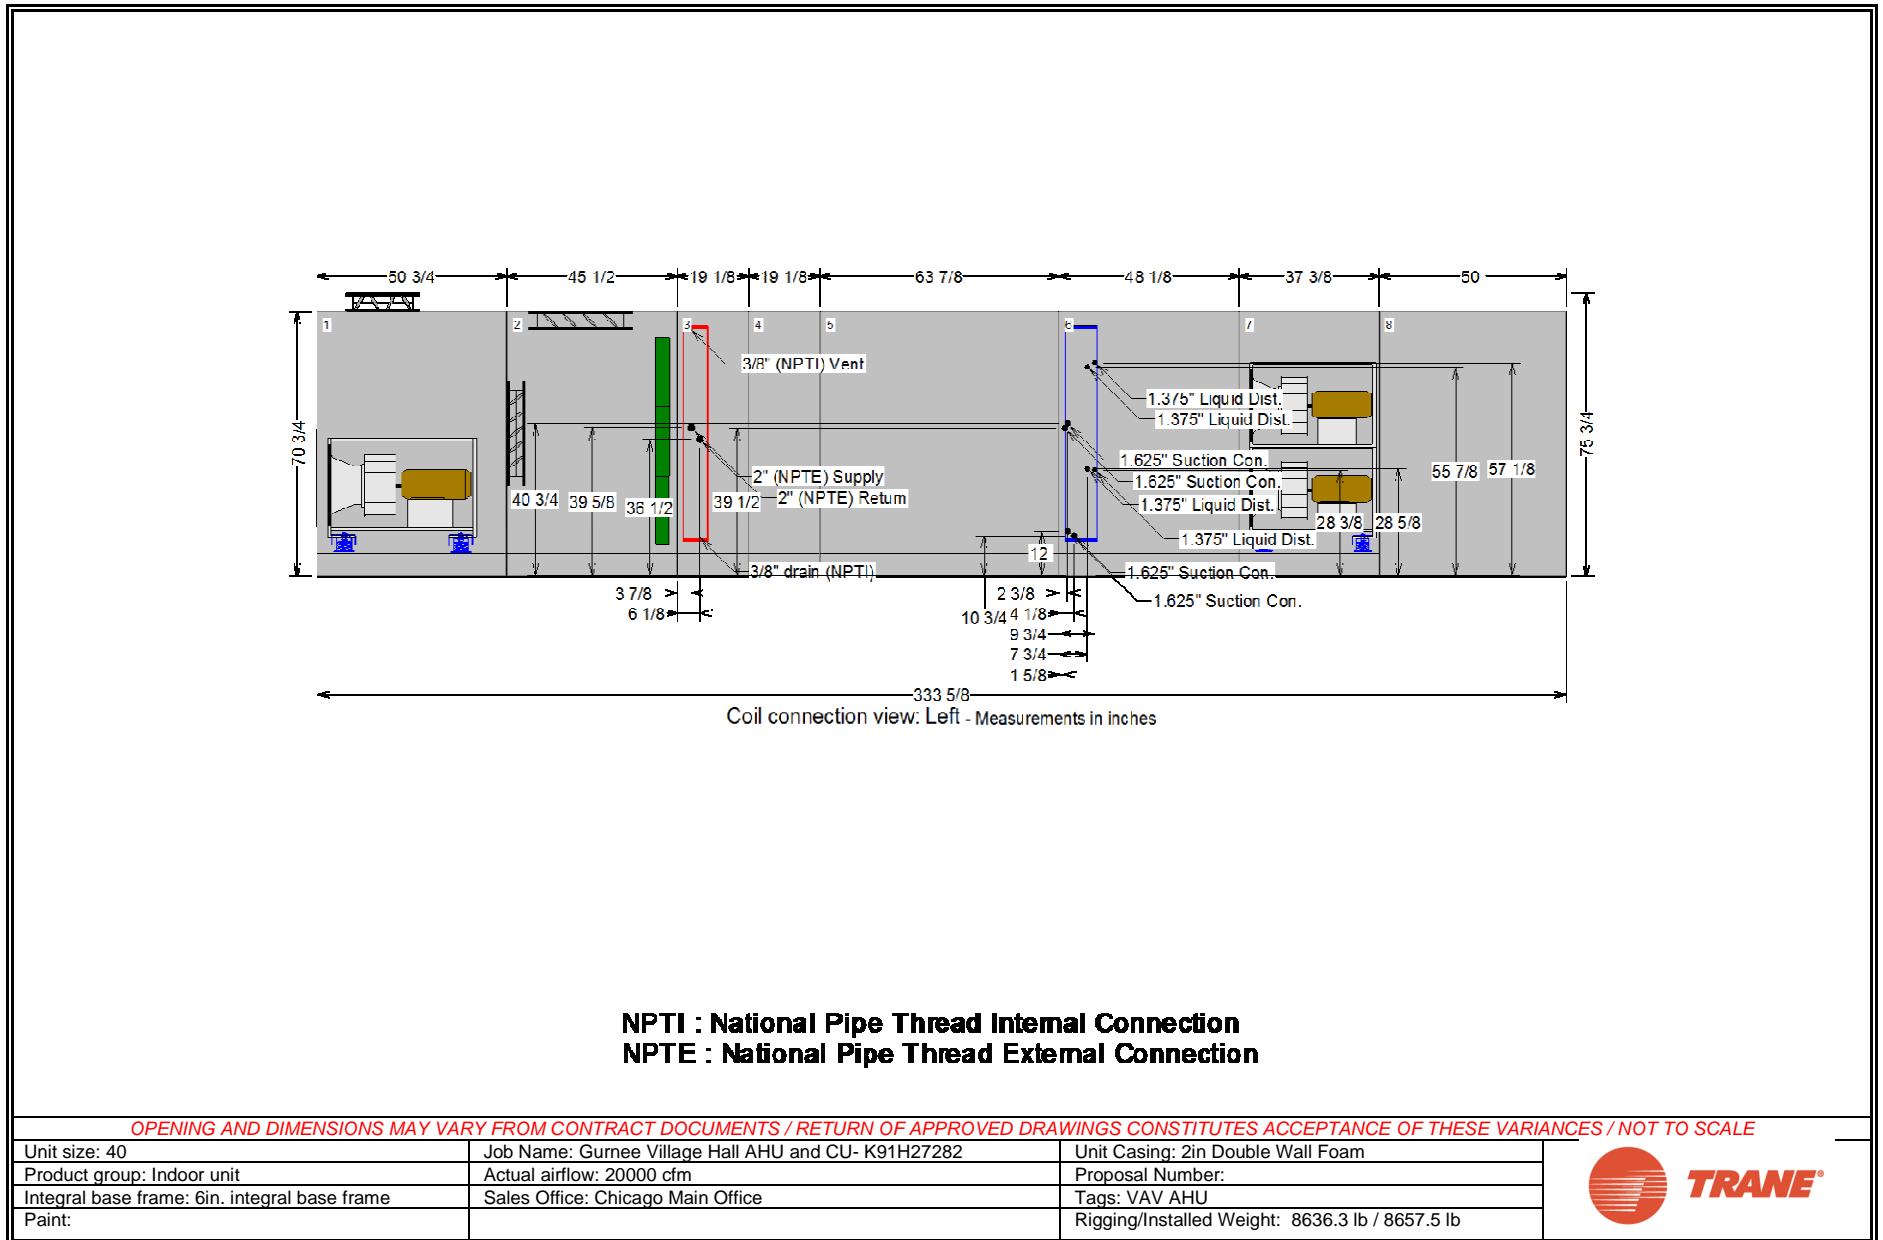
50 3/4
45 1/2
19 1/8
19 1/8
63 7/8
48 1/8
37 3/8
50

1
2
3
4
5
6
7
8

70 3/4
75 3/4

3/8" (NPTI) Vent
1.375" Liquid Dist.
1.375" Liquid Dist.
1.625" Suction Con.
1.625" Suction Con.
1.375" Liquid Dist.
1.375" Liquid Dist.
2" (NPTE) Supply
2" (NPTE) Return
3/8" drain (NPTI)
1.625" Suction Con.
1.625" Suction Con.

40 3/4
39 5/8
36 1/2
39 1/2
12
55 7/8
57 1/8
28 3/8
28 5/8

3 7/8
6 1/8
2 3/8
10 3/4
4 1/8
9 3/4
7 3/4
1 5/8

333 5/8

Coil connection view: Left - Measurements in inches

NPTI : National Pipe Thread Internal Connection
NPTE : National Pipe Thread External Connection

OPENING AND DIMENSIONS MAY VARY FROM CONTRACT DOCUMENTS / RETURN OF APPROVED DRAWINGS CONSTITUTES ACCEPTANCE OF THESE VARIANCES / NOT TO SCALE

| Unit size: 40 | Job Name: Gurnee Village Hall AHU and CU- K91H27282 | Unit Casing: 2in Double Wall Foam |
|---|---|---|
| Product group: Indoor unit | Actual airflow: 20000 cfm | Proposal Number: |
| Integral base frame: 6in. integral base frame | Sales Office: Chicago Main Office | Tags: VAV AHU |
| Paint: | | Rigging/Installed Weight: 8636.3 lb / 8657.5 lb |

TRANE®